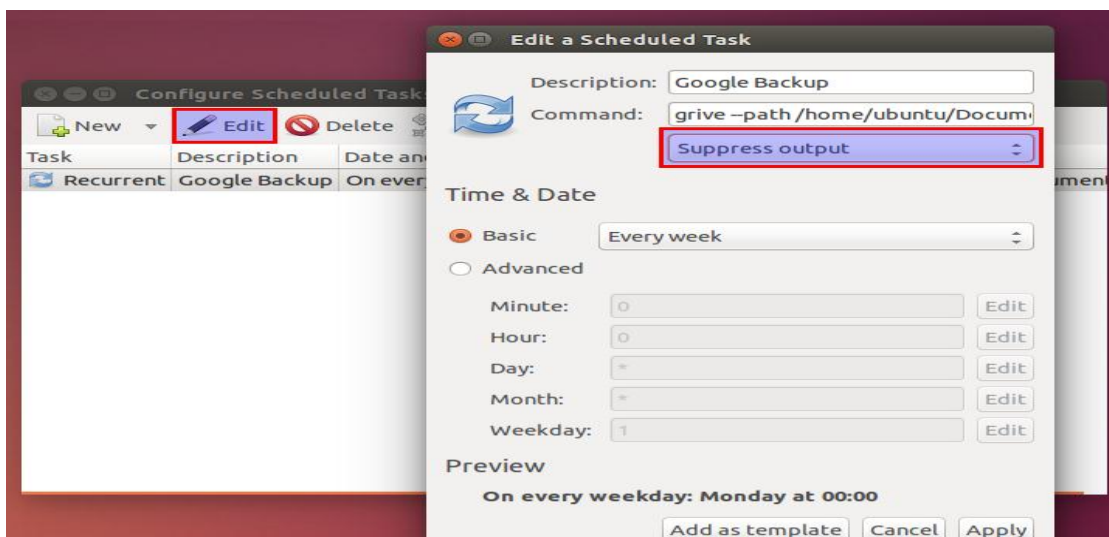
Configure Scheduled Task

New

Edit

Delete

| Task | Description | Date an |
|---|---|---|
| Recurrent | Google Backup | On every |

ument

Edit a Scheduled Task

Description: Google Backup

Command: grive –path /home/ubuntu/Docum

Suppress output

Time & Date

Basic Every week

Advanced

Minute: 0 Edit

Hour: 0 Edit

Day: * Edit

Month: * Edit

Weekday: 1 Edit

Preview

On every weekday: Monday at 00:00

Add as template Cancel Apply